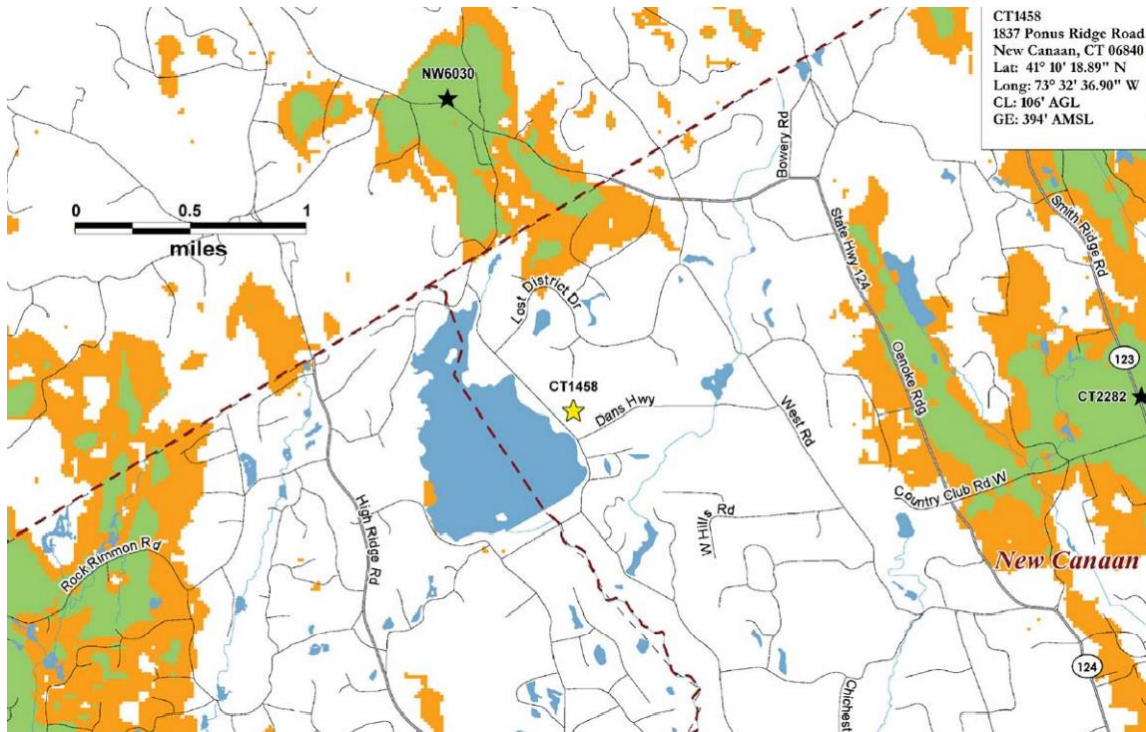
CT1458
1837 Ponus Ridge Road
New Canaan, CT 06840
Lat: 41° 10' 18.89" N
Long: 73° 32' 36.90" W
CL: 106' AGL
GE: 394' AMSL

NW6030

0 0.5 1
miles

Bowery Rd

Smith Ridge Rd

State Hwy 124

Lost District Dr

CT1458

Dans Hwy

West Rd

Oenoke Rdg

123

CT2282

Country Club Rd W

W Hills Rd

High Ridge Rd

Rock Rimmon Rd

New Canaan

124

Chichest